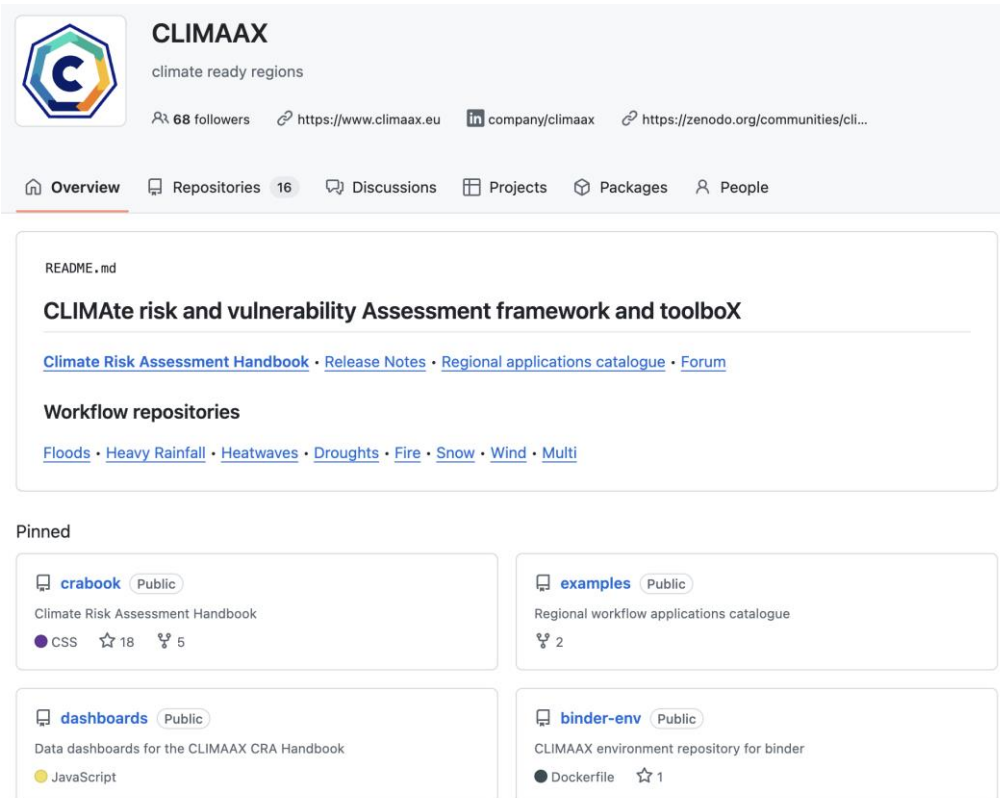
CLIMAAX

climate ready regions

68 followers https://www.climaax.eu company/climaax https://zenodo.org/communities/cli...

Overview Repositories 16 Discussions Projects Packages People

README.md

CLIMAte risk and vulnerability Assessment framework and toolboX

Climate Risk Assessment Handbook • Release Notes • Regional applications catalogue • Forum

Workflow repositories

Floods • Heavy Rainfall • Heatwaves • Droughts • Fire • Snow • Wind • Multi

Pinned

crabook Public
Climate Risk Assessment Handbook
CSS 18 5

examples Public
Regional workflow applications catalogue
2

dashboards Public
Data dashboards for the CLIMAAX CRA Handbook
JavaScript

binder-env Public
CLIMAAX environment repository for binder
Dockerfile 1